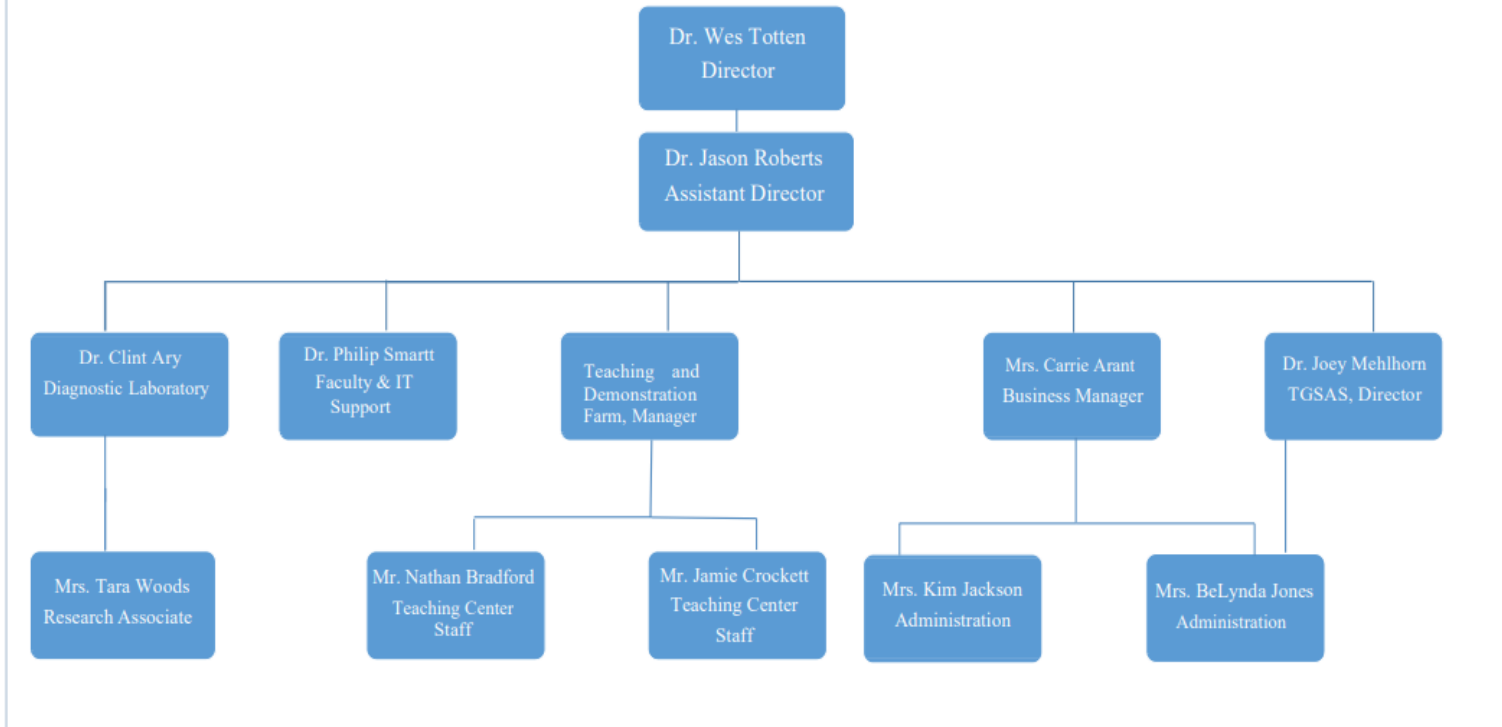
Dr. Wes Totten
Director

Dr. Jason Roberts
Assistant Director

Dr. Clint Ary
Diagnostic Laboratory

Dr. Philip Smartt
Faculty & IT Support

Teaching and Demonstration Farm, Manager

Mrs. Carrie Arant
Business Manager

Dr. Joey Mehlhorn
TGSAS, Director

Mrs. Tara Woods
Research Associate

Mr. Nathan Bradford
Teaching Center Staff

Mr. Jamie Crockett
Teaching Center Staff

Mrs. Kim Jackson
Administration

Mrs. BeLynda Jones
Administration